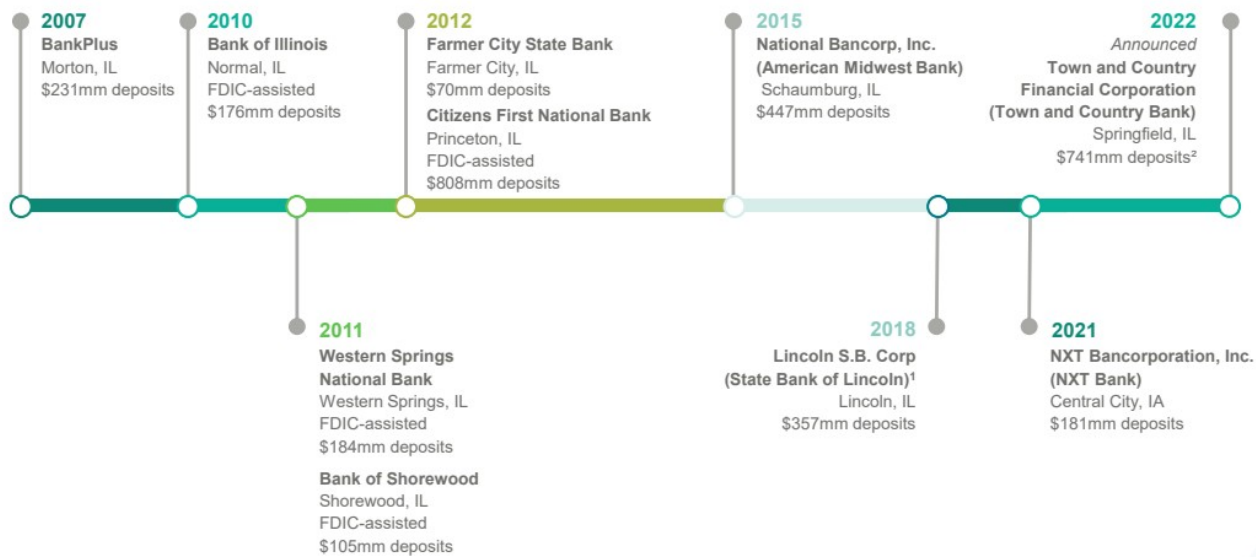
2007
BankPlus
Morton, IL
$231mm deposits

2010
Bank of Illinois
Normal, IL
FDIC-assisted
$176mm deposits

2012
Farmer City State Bank
Farmer City, IL
$70mm deposits

Citizens First National Bank
Princeton, IL
FDIC-assisted
$808mm deposits

2015
National Bancorp, Inc.
(American Midwest Bank)
Schaumburg, IL
$447mm deposits

2022
Announced
Town and Country
Financial Corporation
(Town and Country Bank)
Springfield, IL
$741mm deposits²

2011
Western Springs
National Bank
Western Springs, IL
FDIC-assisted
$184mm deposits

Bank of Shorewood
Shorewood, IL
FDIC-assisted
$105mm deposits

2018
Lincoln S.B. Corp
(State Bank of Lincoln)¹
Lincoln, IL
$357mm deposits

2021
NXT Bancorporation, Inc.
(NXT Bank)
Central City, IA
$181mm deposits